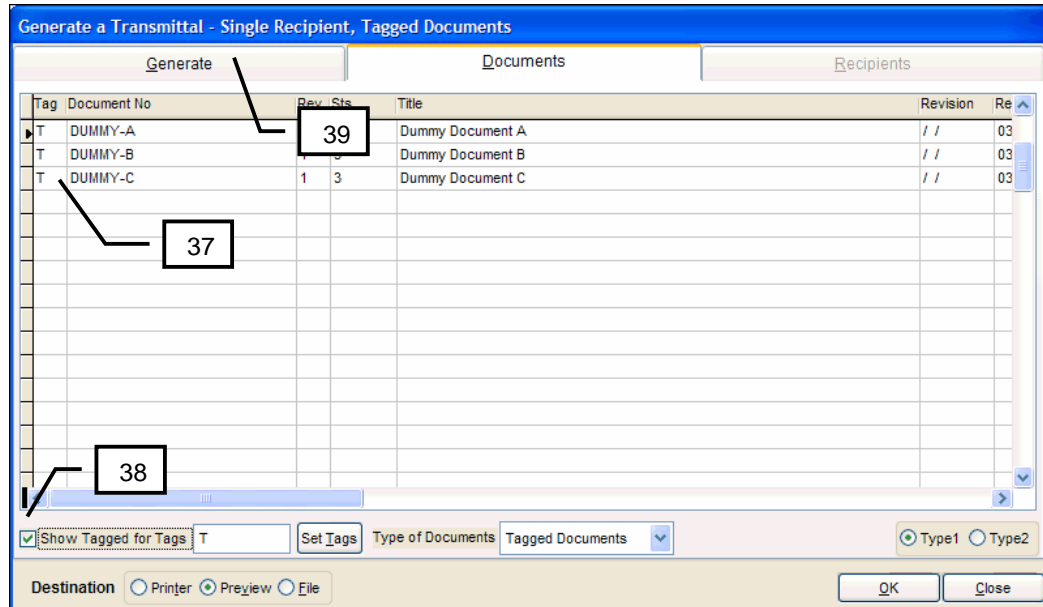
Generate a Transmittal - Single Recipient, Tagged Documents

Generate | Documents | Recipients

| Tag | Document No | Rev | Sts | Title | Revision | Re |
|---|---|---|---|---|---|---|
| T | DUMMY-A | | | Dummy Document A | / / | 03 |
| T | DUMMY-B | 1 | 3 | Dummy Document B | / / | 03 |
| T | DUMMY-C | 1 | 3 | Dummy Document C | / / | 03 |

39

37

38

Show Tagged for Tags T Set Tags Type of Documents Tagged Documents

Type1 Type2

Destination Printer Preview File

OK Close